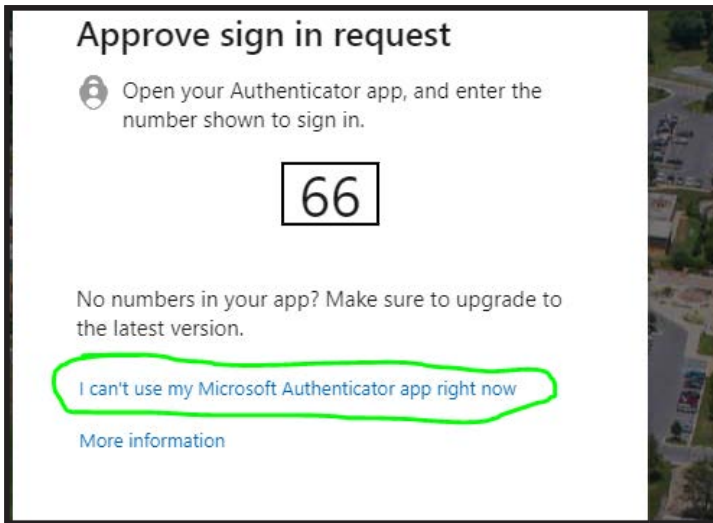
Approve sign in request

Open your Authenticator app, and enter the number shown to sign in.

66

No numbers in your app? Make sure to upgrade to the latest version.

I can't use my Microsoft Authenticator app right now

More information